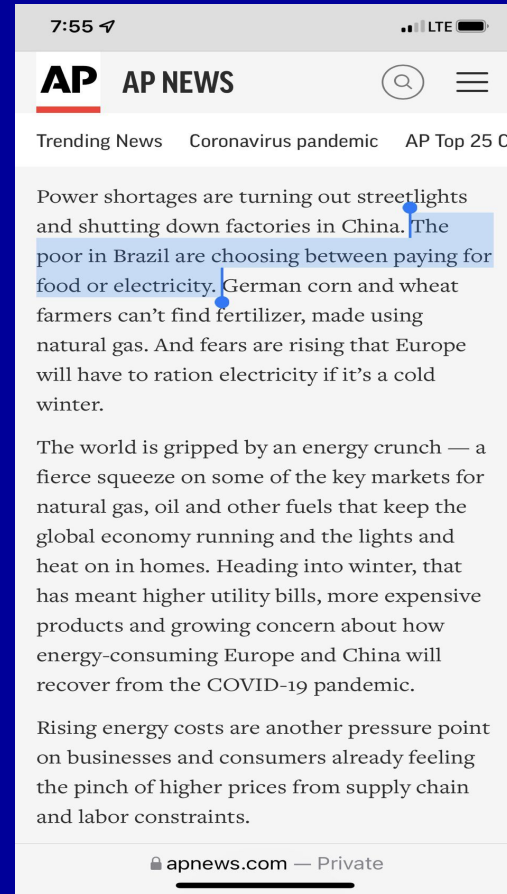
7:55 LTE

AP AP NEWS

Trending News Coronavirus pandemic AP Top 25 C

Power shortages are turning out streetlights and shutting down factories in China. The poor in Brazil are choosing between paying for food or electricity. German corn and wheat farmers can't find fertilizer, made using natural gas. And fears are rising that Europe will have to ration electricity if it's a cold winter.

The world is gripped by an energy crunch — a fierce squeeze on some of the key markets for natural gas, oil and other fuels that keep the global economy running and the lights and heat on in homes. Heading into winter, that has meant higher utility bills, more expensive products and growing concern about how energy-consuming Europe and China will recover from the COVID-19 pandemic.

Rising energy costs are another pressure point on businesses and consumers already feeling the pinch of higher prices from supply chain and labor constraints.

apnews.com — Private